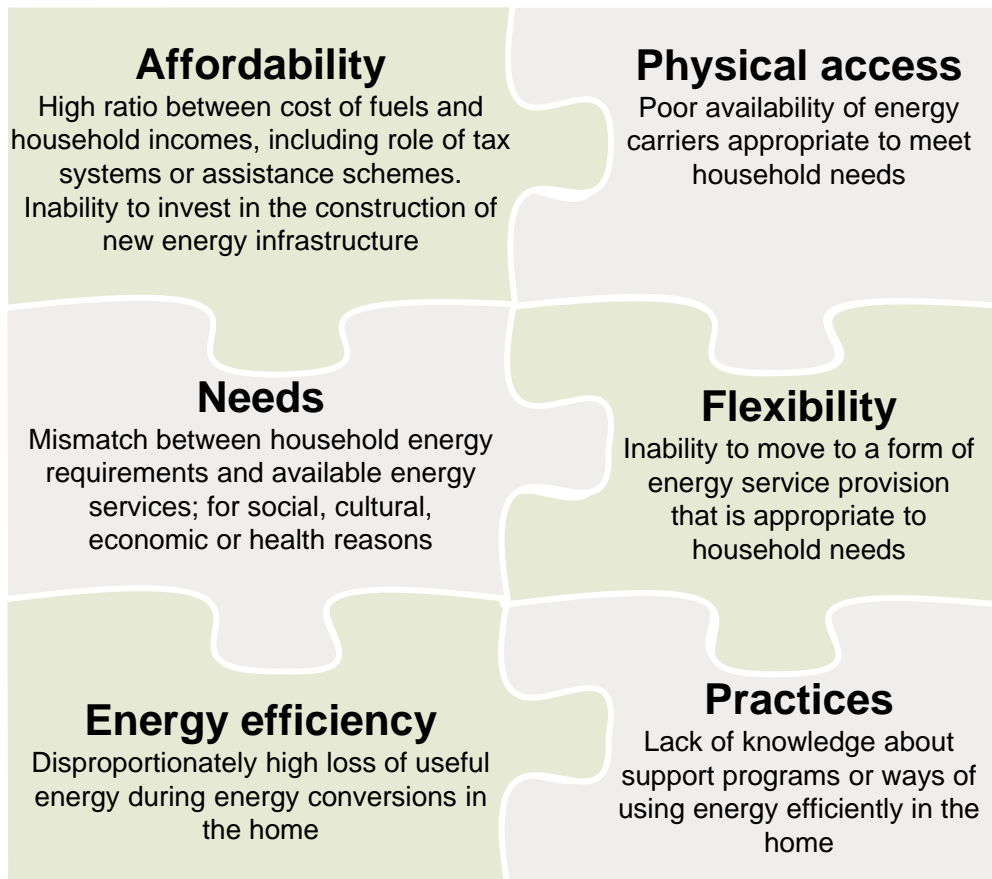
Affordability
High ratio between cost of fuels and household incomes, including role of tax systems or assistance schemes. Inability to invest in the construction of new energy infrastructure

Physical access
Poor availability of energy carriers appropriate to meet household needs

Needs
Mismatch between household energy requirements and available energy services; for social, cultural, economic or health reasons

Flexibility
Inability to move to a form of energy service provision that is appropriate to household needs

Energy efficiency
Disproportionately high loss of useful energy during energy conversions in the home

Practices
Lack of knowledge about support programs or ways of using energy efficiently in the home